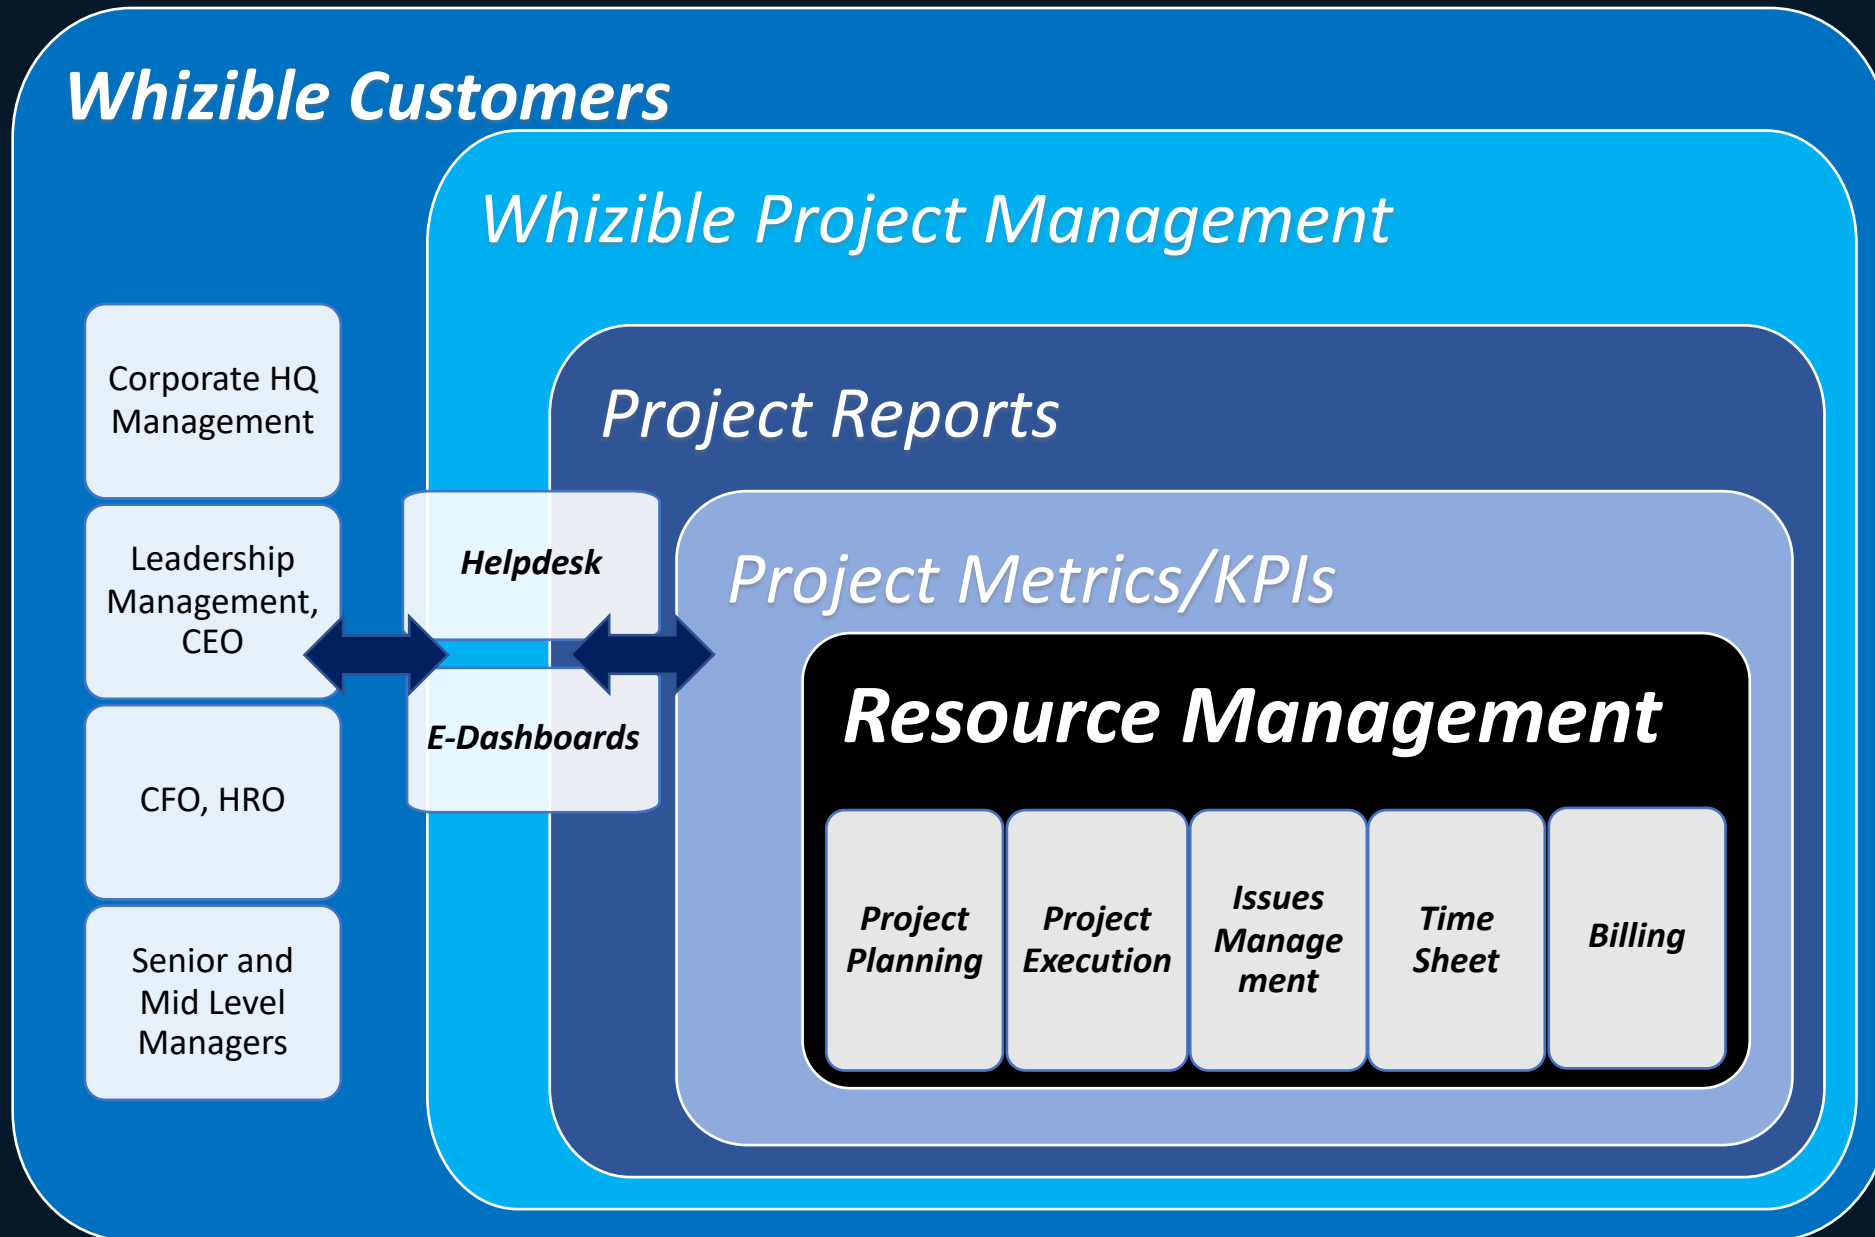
Whizible Customers

Whizible Project Management

Project Reports

Corporate HQ Management

Leadership Management, CEO

CFO, HRO

Senior and Mid Level Managers

Helpdesk

E-Dashboards

Project Metrics/KPIs

Resource Management

Project Planning

Project Execution

Issues Manage ment

Time Sheet

Billing